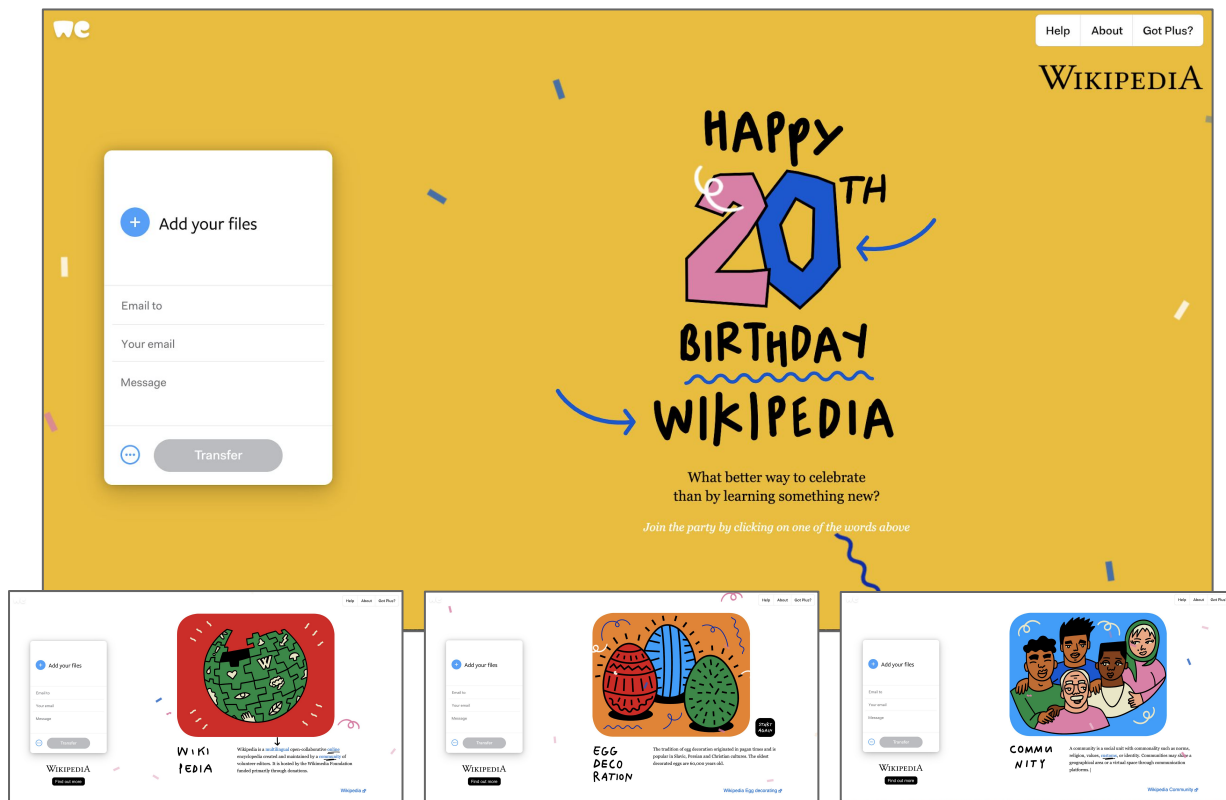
we

Help About Got Plus?

WIKIPEDIA

Add your files

Email to

Your email

Message

Transfer

HAPPY 20TH BIRTHDAY WIKIPEDIA

What better way to celebrate than by learning something new?

Join the party by clicking on one of the words above

Help About Got Plus?

Add your files

Email to

Your email

Message

Transfer

WIKIPEDIA

Find out more

WIKI PEDIA

Wikipedia is a multilingual open-collaborative online encyclopedia created and maintained by a community of volunteer editors. It is hosted by the Wikimedia Foundation funded primarily through donations.

Wikipedia

Help About Got Plus?

Add your files

Email to

Your email

Message

Transfer

WIKIPEDIA

Find out more

START AGAIN

EGG DECO RATION

The tradition of egg decoration originated in pagan times and is popular in Slavic, Persian and Christian cultures. The oldest decorated eggs are 60,000 years old.

Wikipedia Egg decorating

Help About Got Plus?

Add your files

Email to

Your email

Message

Transfer

WIKIPEDIA

Find out more

COMMU NITY

A community is a social unit with commonality such as norms, religion, values, customs, or identity. Communities may share a geographical area or a virtual space through communication platforms.

Wikipedia Community